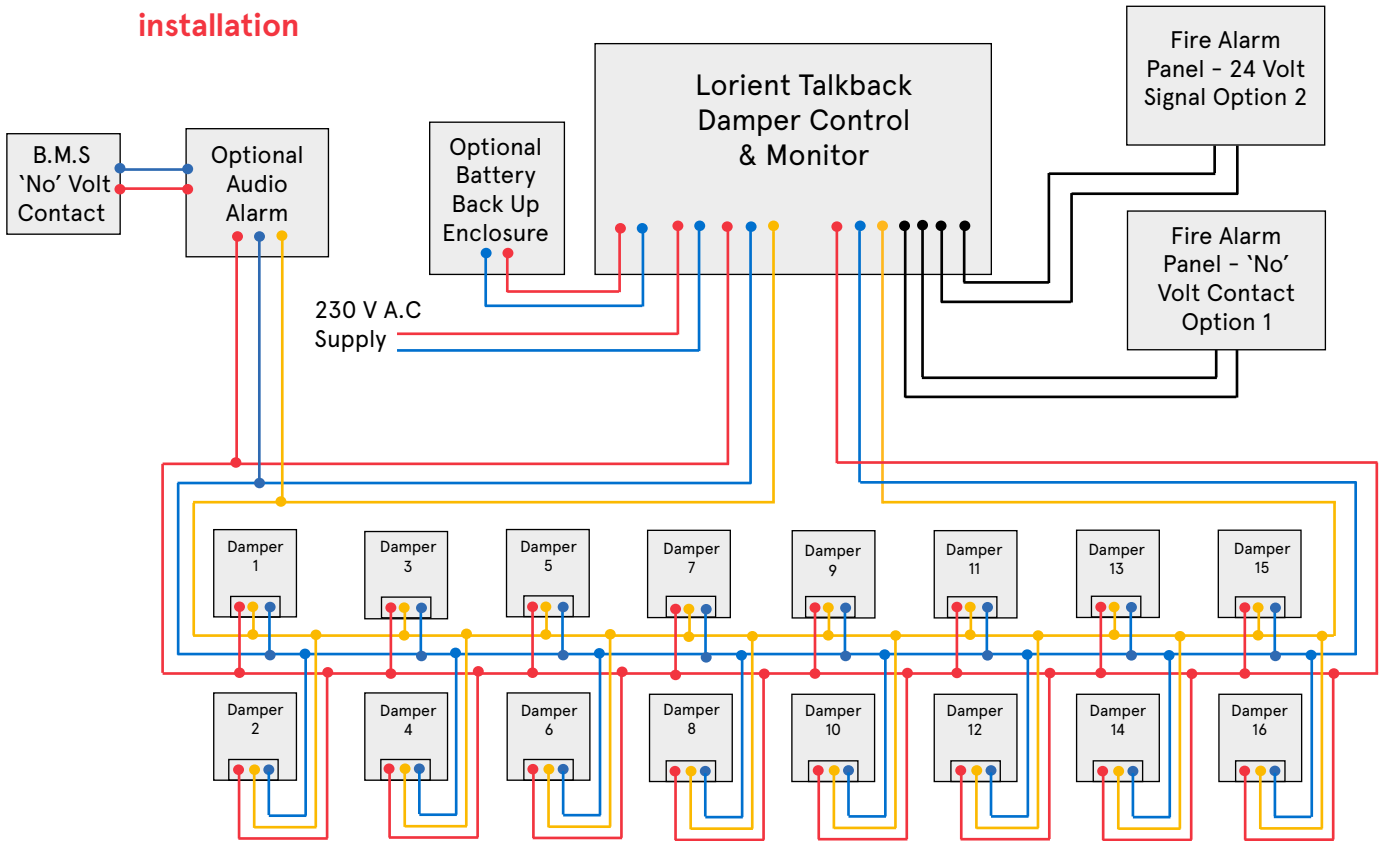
installation

B.M.S
'No' Volt
Contact

Optional
Audio
Alarm

Optional
Battery
Back Up
Enclosure

Lorient Talkback
Damper Control
& Monitor

Fire Alarm
Panel - 24 Volt
Signal Option 2

Fire Alarm
Panel - 'No'
Volt Contact
Option 1

230 V A.C
Supply

Damper
1

Damper
3

Damper
5

Damper
7

Damper
9

Damper
11

Damper
13

Damper
15

Damper
2

Damper
4

Damper
6

Damper
8

Damper
10

Damper
12

Damper
14

Damper
16